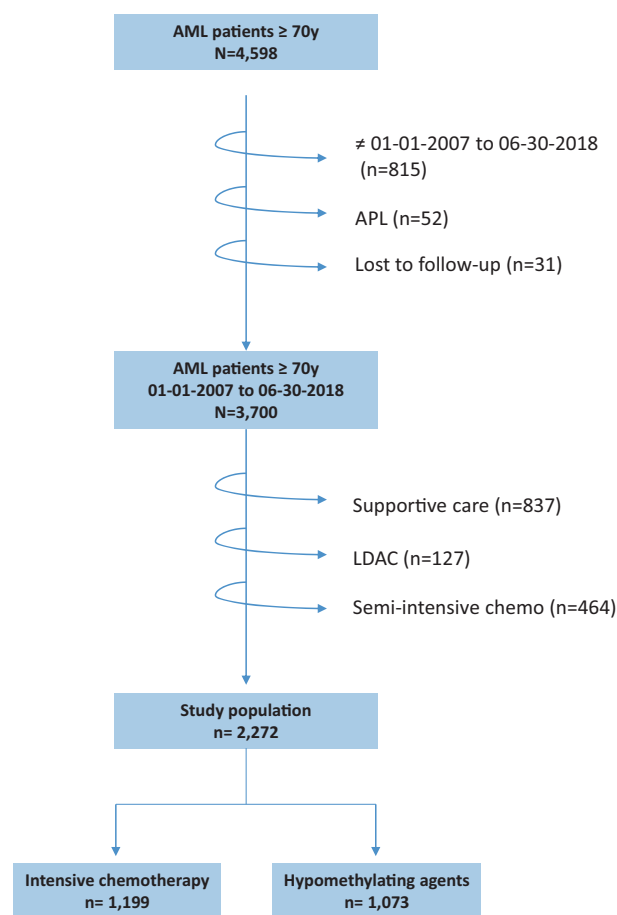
AML patients ≥ 70y
N=4,598

≠ 01-01-2007 to 06-30-2018 (n=815)

APL (n=52)

Lost to follow-up (n=31)

AML patients ≥ 70y
01-01-2007 to 06-30-2018
N=3,700

Supportive care (n=837)

LDAC (n=127)

Semi-intensive chemo (n=464)

Study population
n= 2,272

Intensive chemotherapy
n= 1,199

Hypomethylating agents
n= 1,073